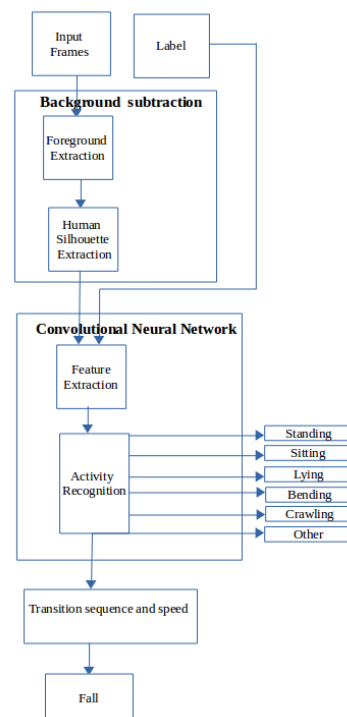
Input Frames

Label

Background subtraction

Foreground Extraction

Human Silhouette Extraction

Convolutional Neural Network

Feature Extraction

Activity Recognition

Standing

Sitting

Lying

Bending

Crawling

Other

Transition sequence and speed

Fall